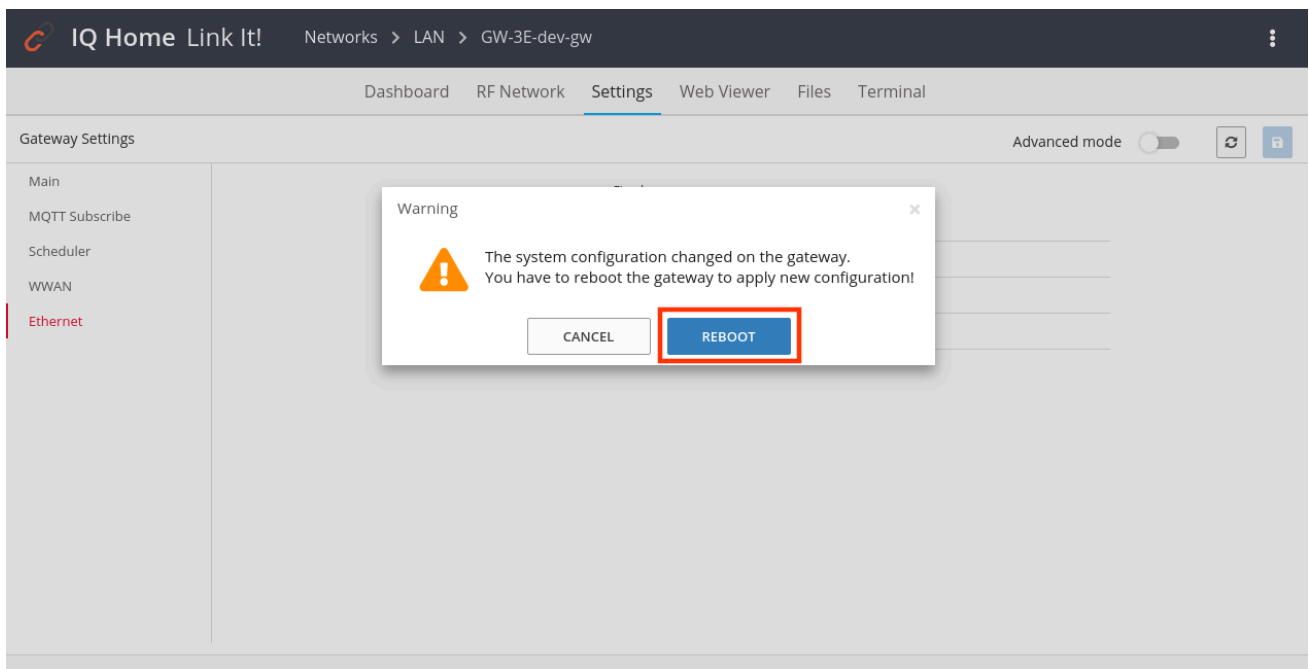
IQ Home Link It! Networks > LAN > GW-3E-dev-gw

Dashboard RF Network Settings Web Viewer Files Terminal

Gateway Settings

Advanced mode

Main
MQTT Subscribe
Scheduler
WWAN
Ethernet

Warning ×

The system configuration changed on the gateway.
You have to reboot the gateway to apply new configuration!

CANCEL REBOOT